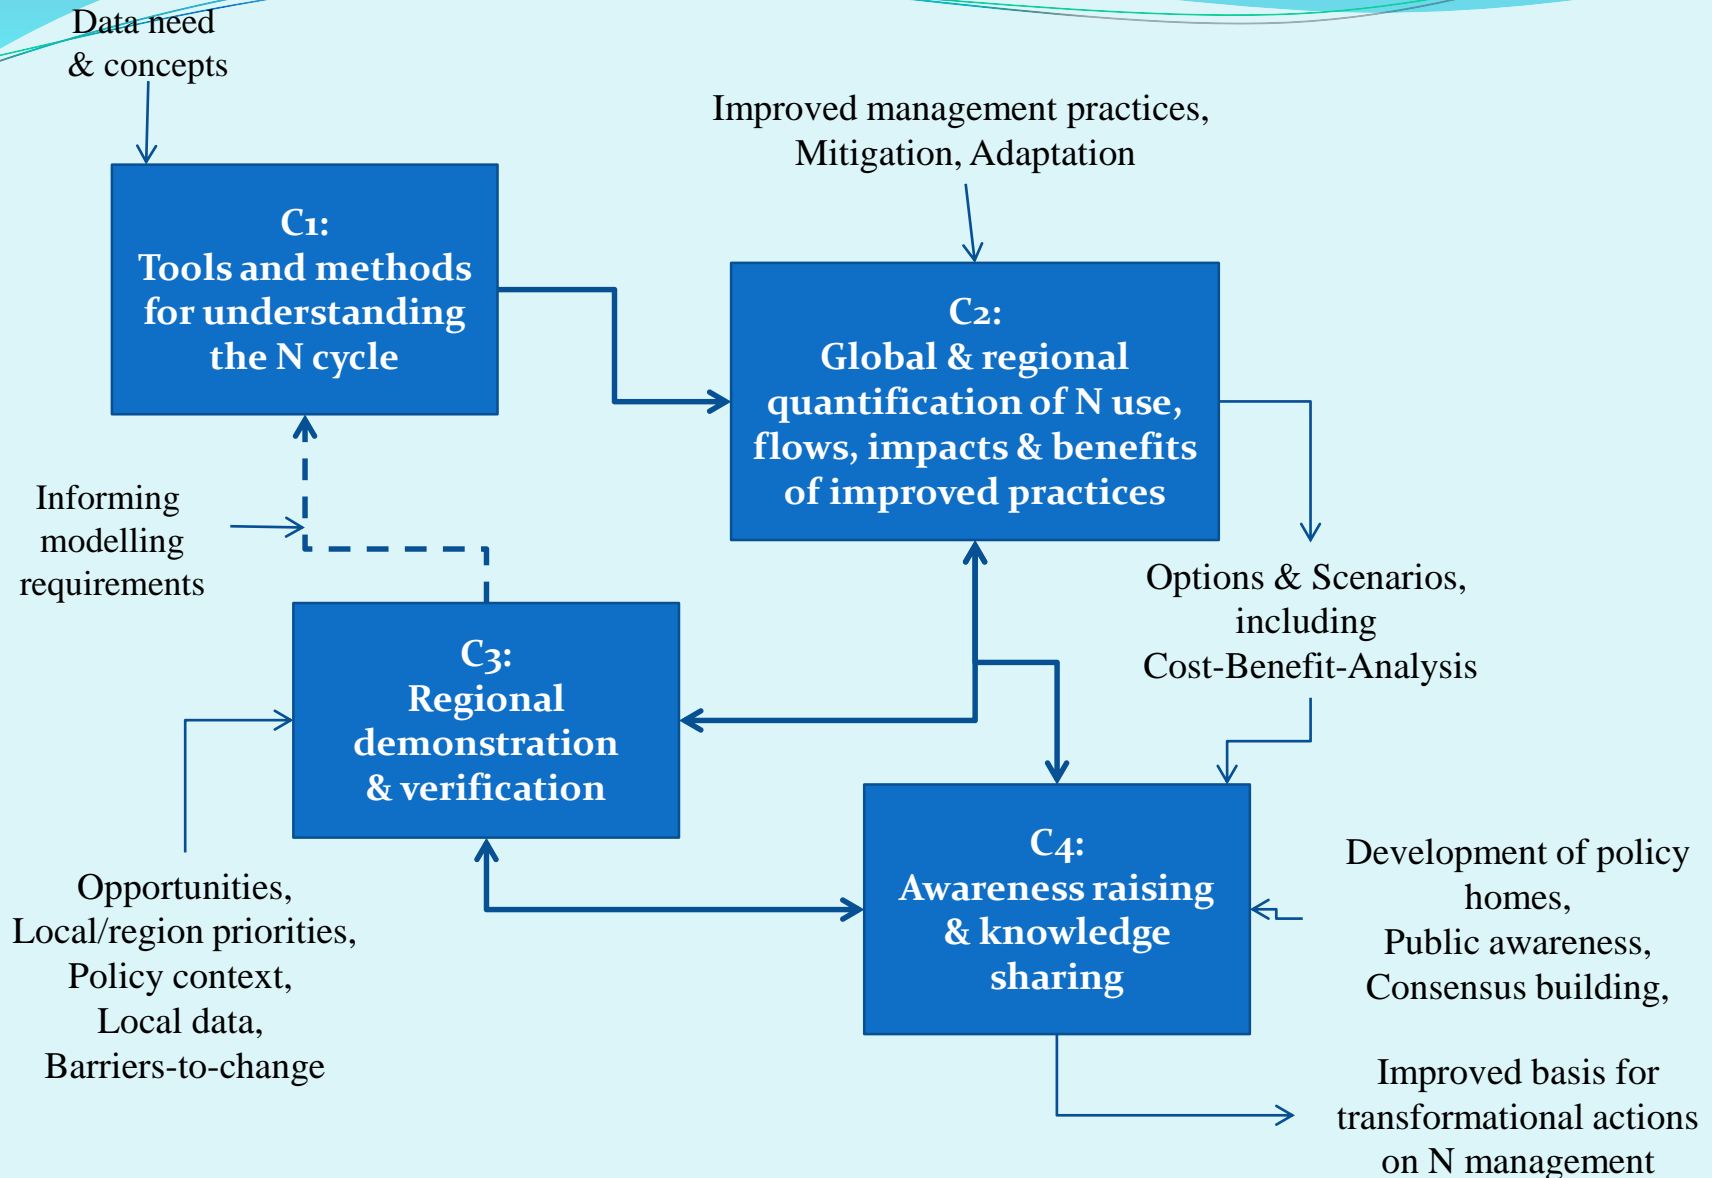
Data need & concepts

Improved management practices, Mitigation, Adaptation

C1:
Tools and methods for understanding the N cycle

C2:
Global & regional quantification of N use, flows, impacts & benefits of improved practices

Informing modelling requirements

Options & Scenarios, including Cost-Benefit-Analysis

C3:
Regional demonstration & verification

C4:
Awareness raising & knowledge sharing

Development of policy homes,
Public awareness,
Consensus building,

Opportunities,
Local/region priorities,
Policy context,
Local data,
Barriers-to-change

Improved basis for transformational actions on N management